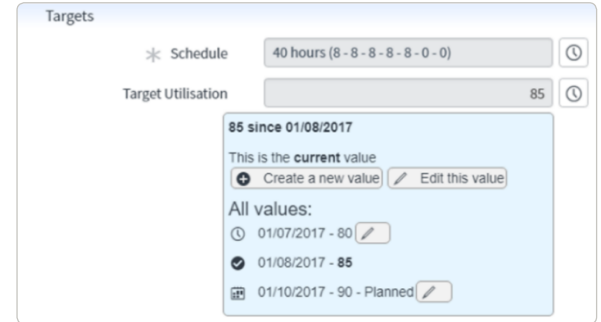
Targets

Schedule 40 hours (8 - 8 - 8 - 8 - 8 - 0 - 0)

Target Utilisation 85

85 since 01/08/2017

This is the current value

Create a new value Edit this value

All values:

01/07/2017 - 80

01/08/2017 - 85

01/10/2017 - 90 - Planned